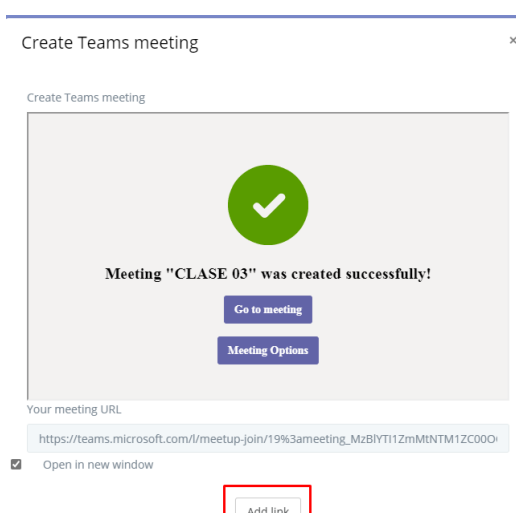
Create Teams meeting

×

Create Teams meeting

Meeting "CLASE 03" was created successfully!

Go to meeting

Meeting Options

Your meeting URL

https://teams.microsoft.com/l/meetup-join/19%3ameeting_MzBlYTI1ZmMtNTM1ZC00O

Open in new window

Add link